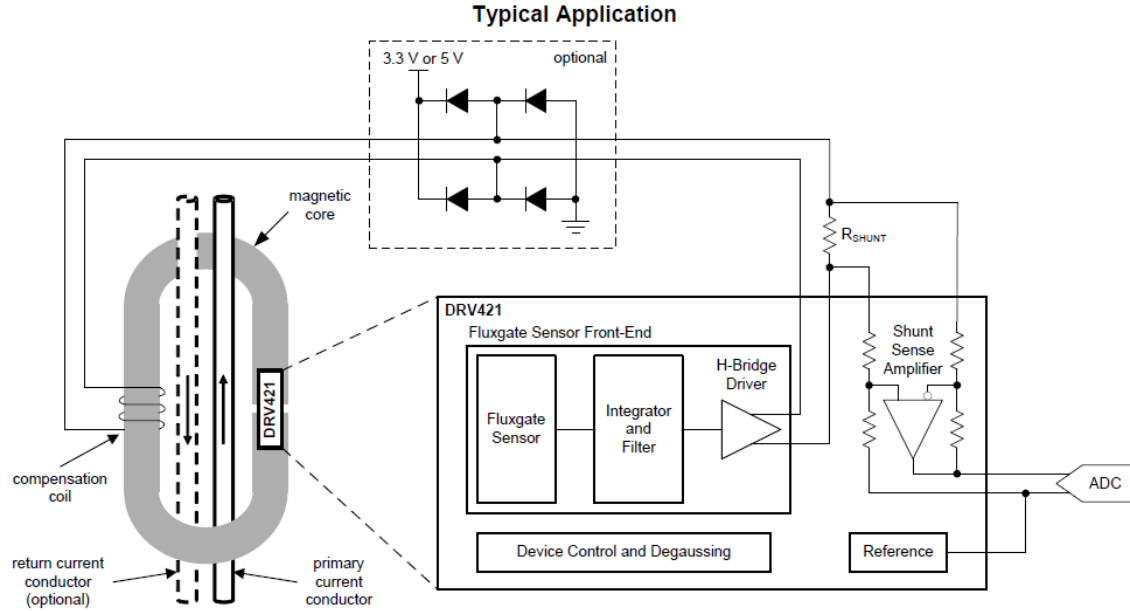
Typical Application

3.3 V or 5 V

optional

magnetic core

$R_{SHUNT}$

DRV421

DRV421

Fluxgate Sensor Front-End

H-Bridge Driver

Shunt Sense Amplifier

Fluxgate Sensor

Integrator and Filter

compensation coil

ADC

Device Control and Degaussing

Reference

return current conductor (optional)

primary current conductor